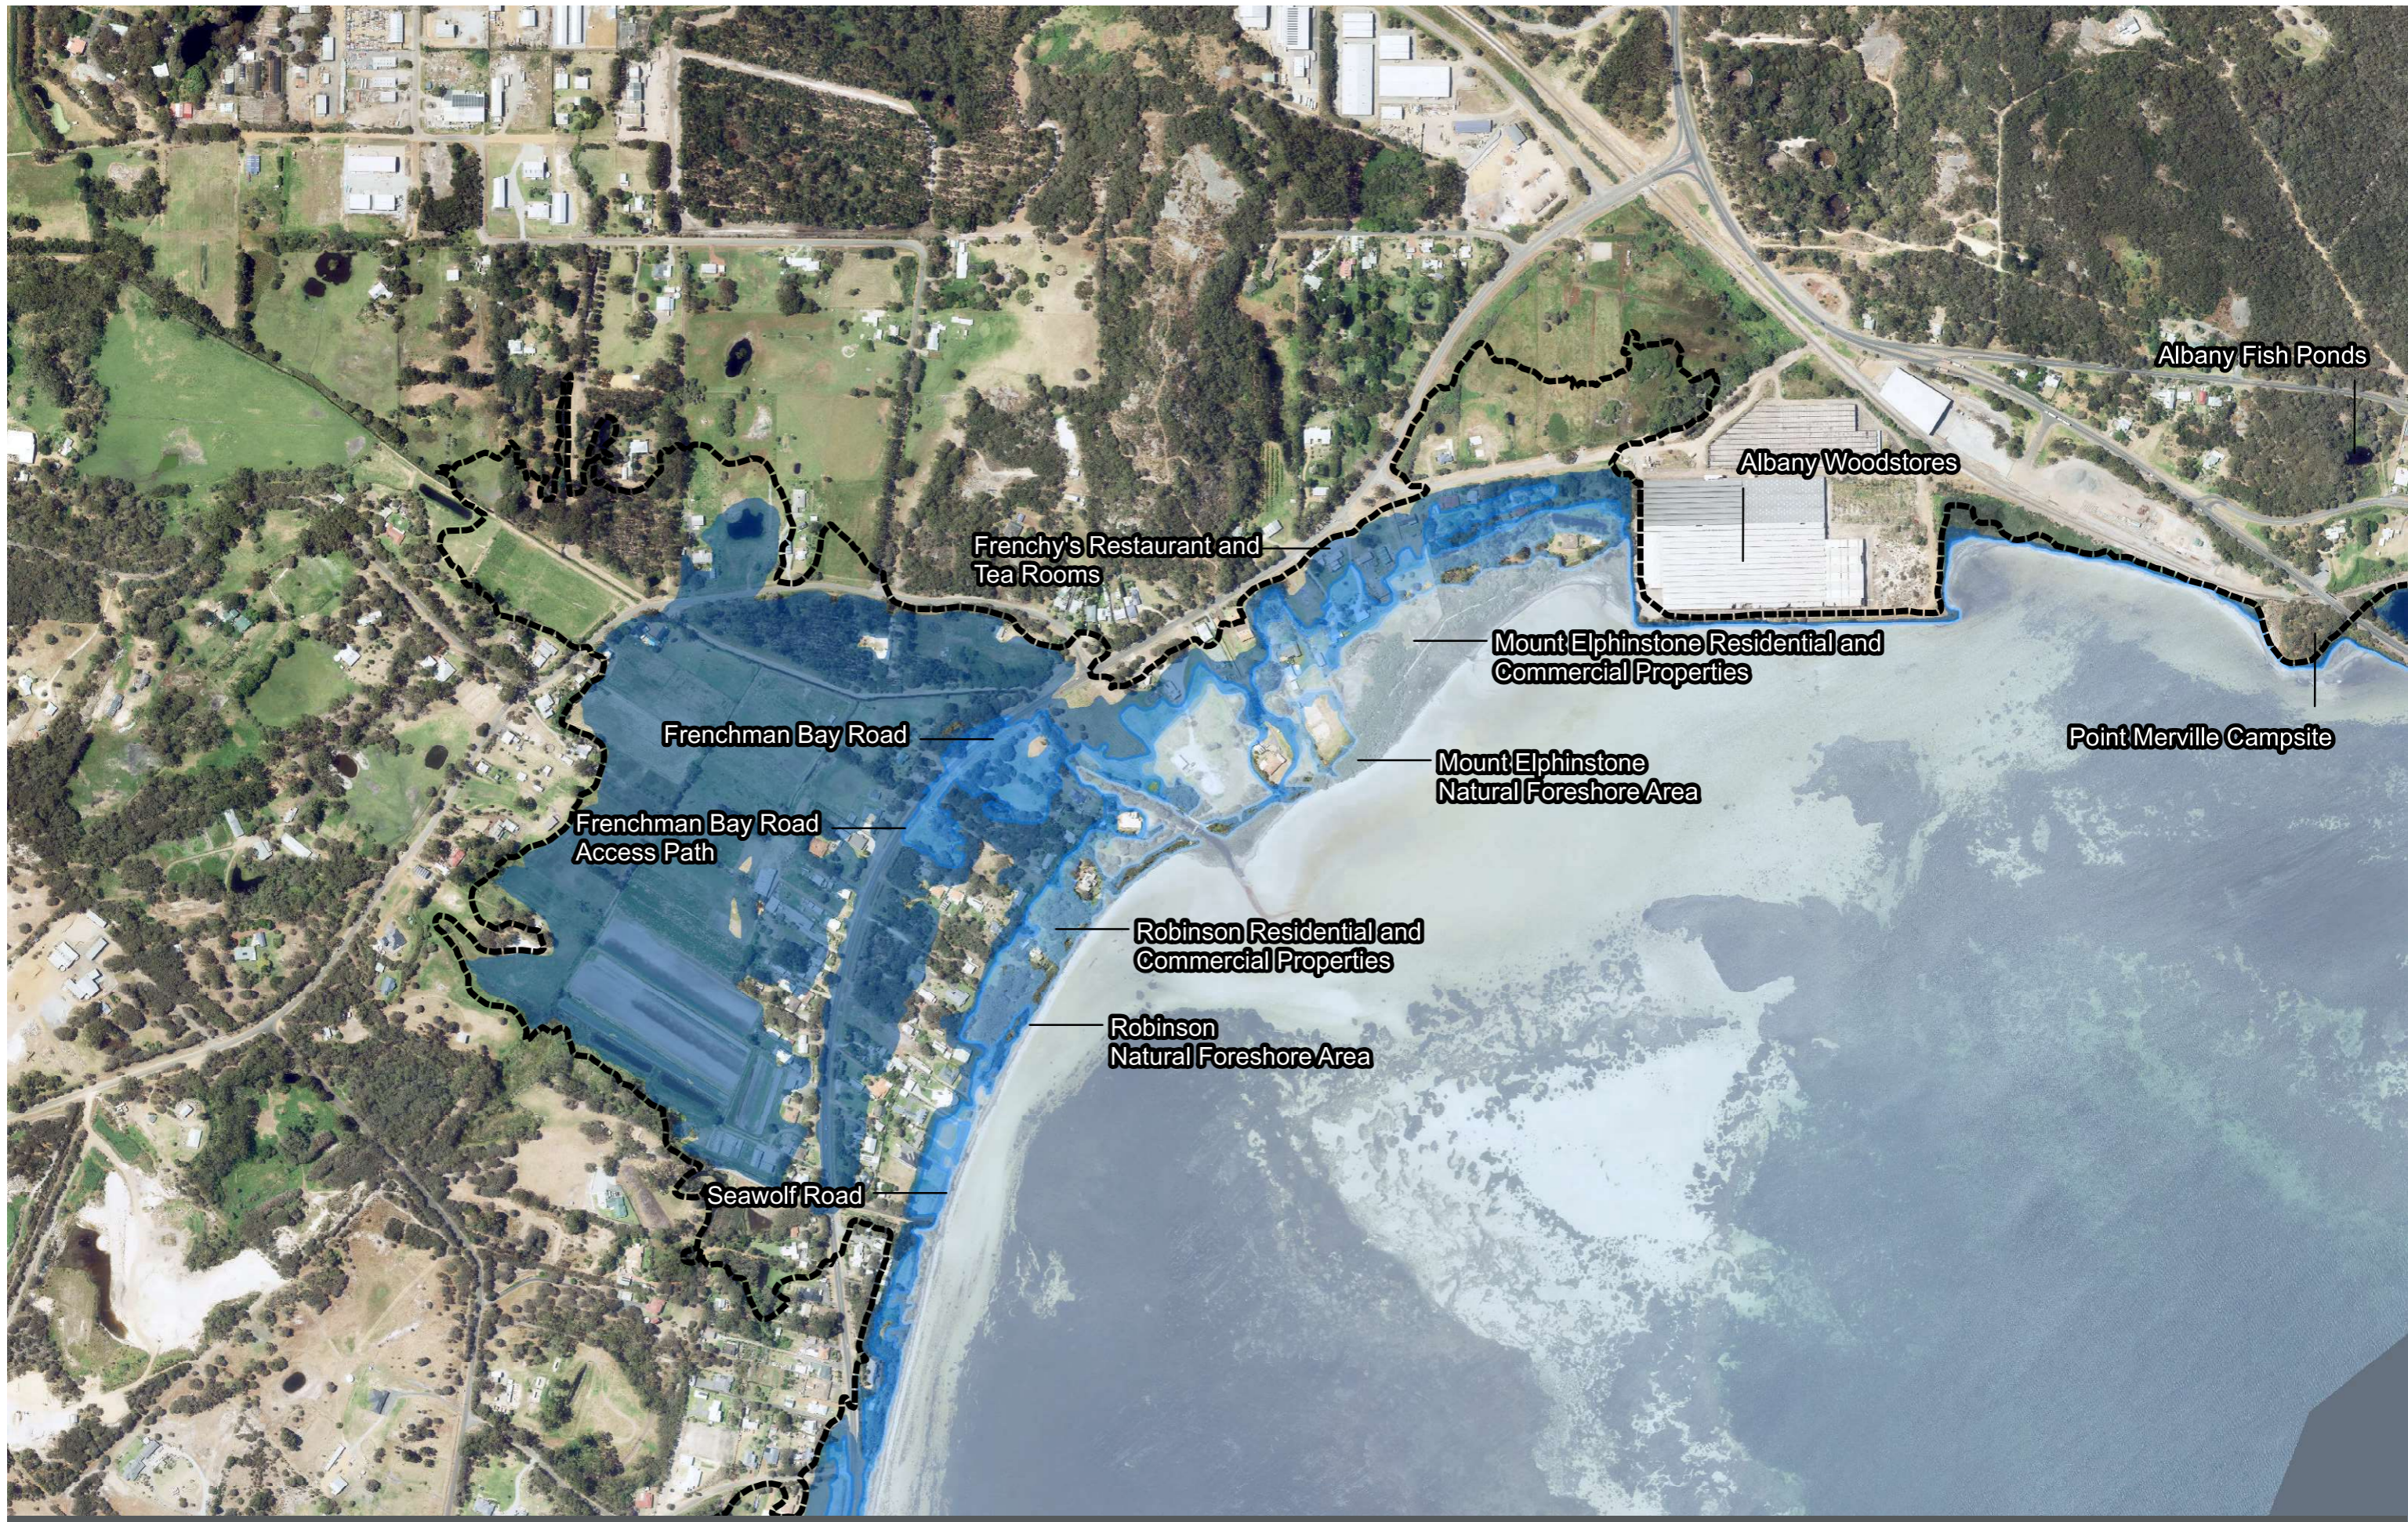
Albany Fish Ponds

Albany Woodstores

Frenchy's Restaurant and Tea Rooms

Mount Elphinstone Residential and Commercial Properties

Point Merville Campsite

Frenchman Bay Road

Mount Elphinstone Natural Foreshore Area

Frenchman Bay Road Access Path

Robinson Residential and Commercial Properties

Robinson Natural Foreshore Area

Seawolf Road